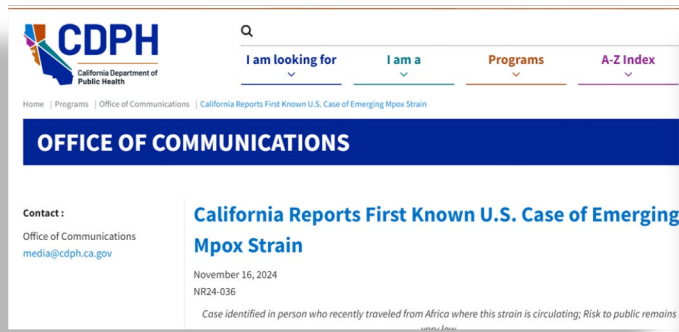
CDPH
California Department of Public Health

I am looking for
I am a
Programs
A-Z Index

Home | Programs | Office of Communications | California Reports First Known U.S. Case of Emerging Mpox Strain

OFFICE OF COMMUNICATIONS

Contact :
Office of Communications
media@cdph.ca.gov

California Reports First Known U.S. Case of Emerging Mpox Strain

November 16, 2024
NR24-036

Case identified in person who recently traveled from Africa where this strain is circulating; Risk to public remains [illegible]